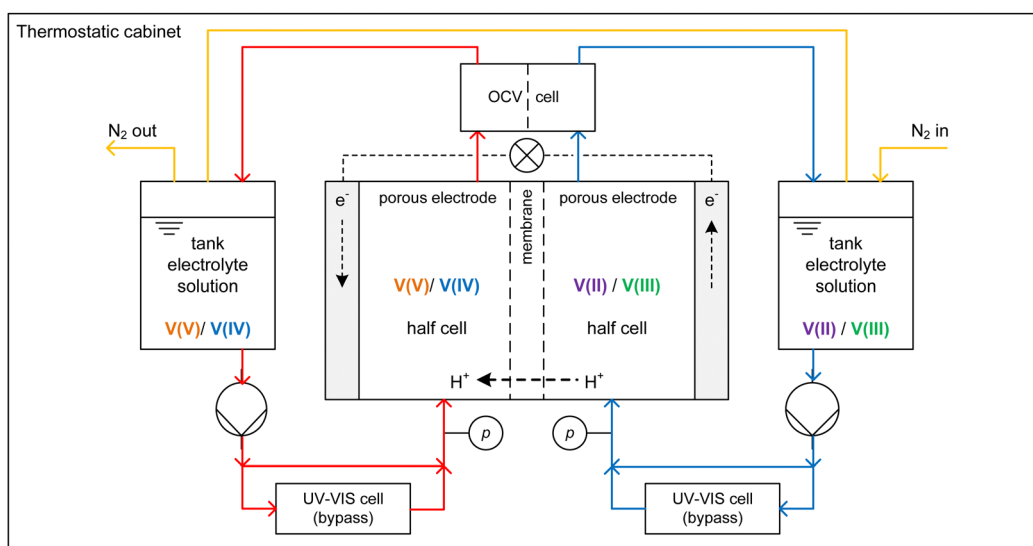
Thermostatic cabinet

$N_2$ out

$N_2$ in

OCV cell

tank electrolyte solution

V(V)/ V(IV)

$e^-$

porous electrode

membrane

porous electrode

$e^-$

V(V)/ V(IV)

half cell

V(II) / V(III)

half cell

$H^+$

$H^+$

tank electrolyte solution

V(II) / V(III)

$p$

$p$

UV-VIS cell (bypass)

UV-VIS cell (bypass)